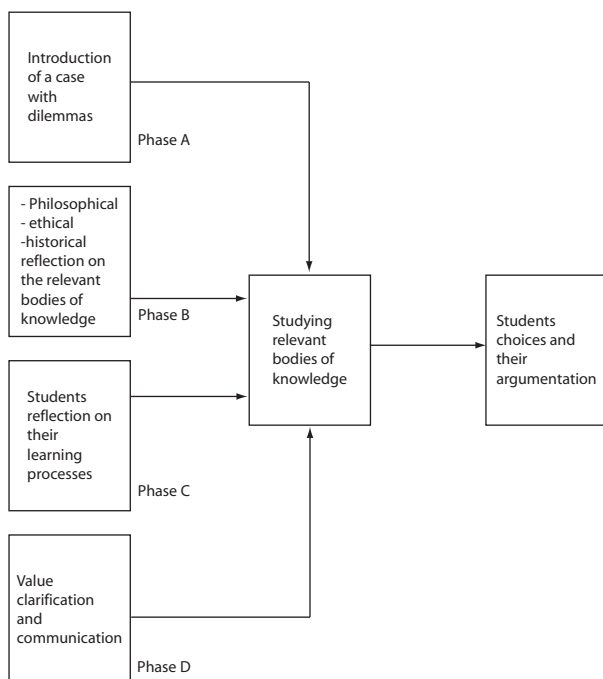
Introduction of a case with dilemmas

Phase A

- Philosophical
- ethical
-historical reflection on the relevant bodies of knowledge

Phase B

Studying relevant bodies of knowledge

Students choices and their argumentation

Students reflection on their learning processes

Phase C

Value clarification and communication

Phase D